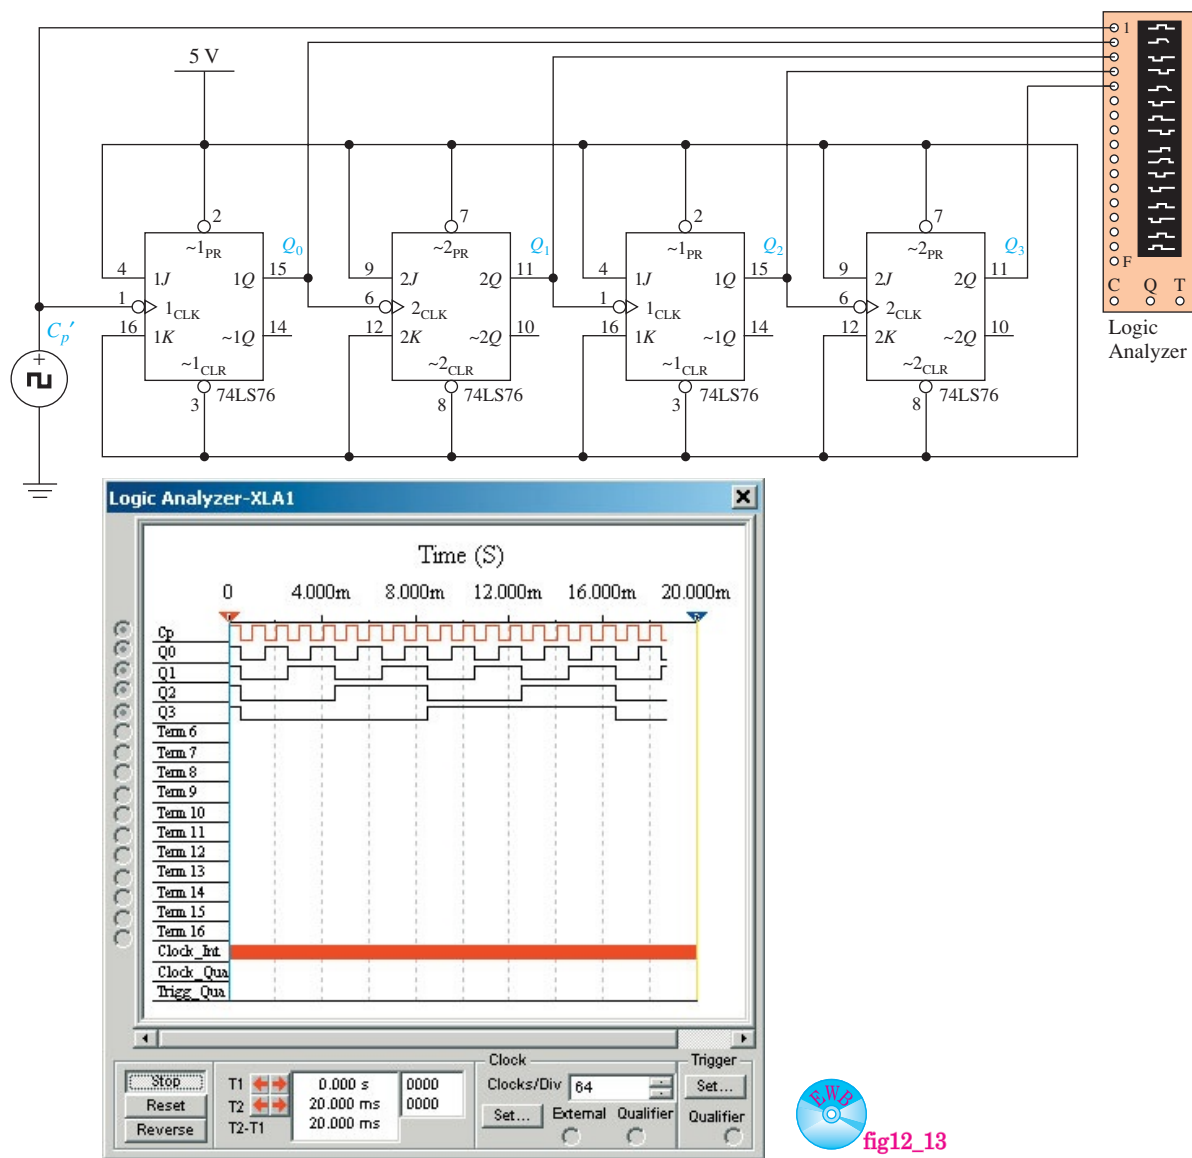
5 V

2
$\sim 1_{PR}$
$Q_0$
4
$1J$
$1Q$
15
1
$1_{CLK}$
$C_p'$
16
$1K$
$\sim 1Q$
14
$\sim 1_{CLR}$
3
74LS76

7
$\sim 2_{PR}$
$Q_1$
9
$2J$
$2Q$
11
6
$2_{CLK}$
12
$2K$
$\sim 2Q$
10
$\sim 2_{CLR}$
8
74LS76

2
$\sim 1_{PR}$
$Q_2$
4
$1J$
$1Q$
15
1
$1_{CLK}$
16
$1K$
$\sim 1Q$
14
$\sim 1_{CLR}$
3
74LS76

7
$\sim 2_{PR}$
$Q_3$
9
$2J$
$2Q$
11
6
$2_{CLK}$
12
$2K$
$\sim 2Q$
10
$\sim 2_{CLR}$
8
74LS76

1
F
C Q T
Logic Analyzer

Logic Analyzer-XLA1

Time (S)
0 4.000m 8.000m 12.000m 16.000m 20.000m

Cp
Q0
Q1
Q2
Q3
Term 6
Term 7
Term 8
Term 9
Term 10
Term 11
Term 12
Term 13
Term 14
Term 15
Term 16
Clock_Int
Clock_Qua
Trigg_Qua

Stop
Reset
Reverse
T1
T2
T2-T1
0.000 s
20.000 ms
20.000 ms
0000
0000
Clock
Clocks/Div
64
Set...
External Qualifier
Trigger
Set...
Qualifier

EWB
fig12_13